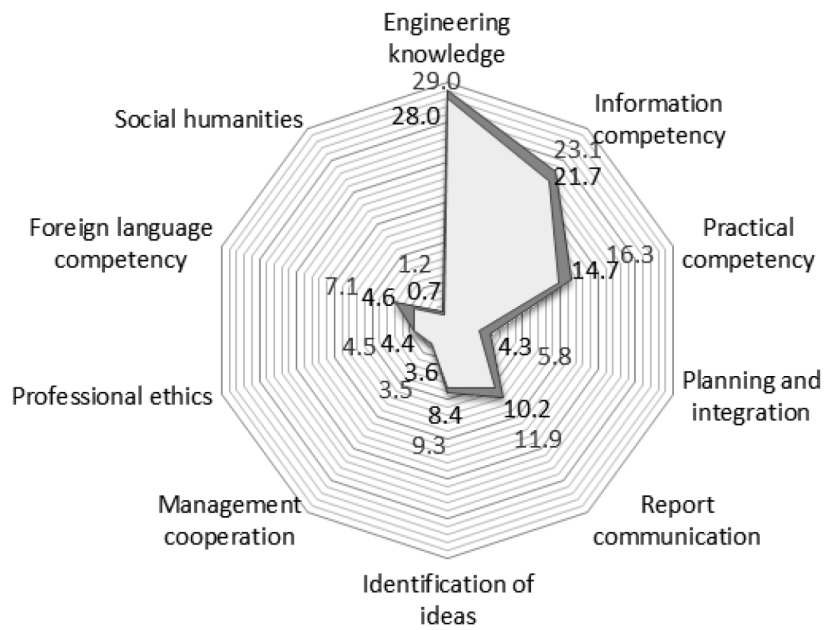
Engineering knowledge
29.0
28.0
Information competency
23.1
21.7
Practical competency
16.3
14.7
Planning and integration
4.3
5.8
Report communication
10.2
11.9
Identification of ideas
8.4
9.3
Management cooperation
3.6
3.5
Professional ethics
4.4
4.5
Foreign language competency
7.1
4.6
Social humanities
1.2
0.7